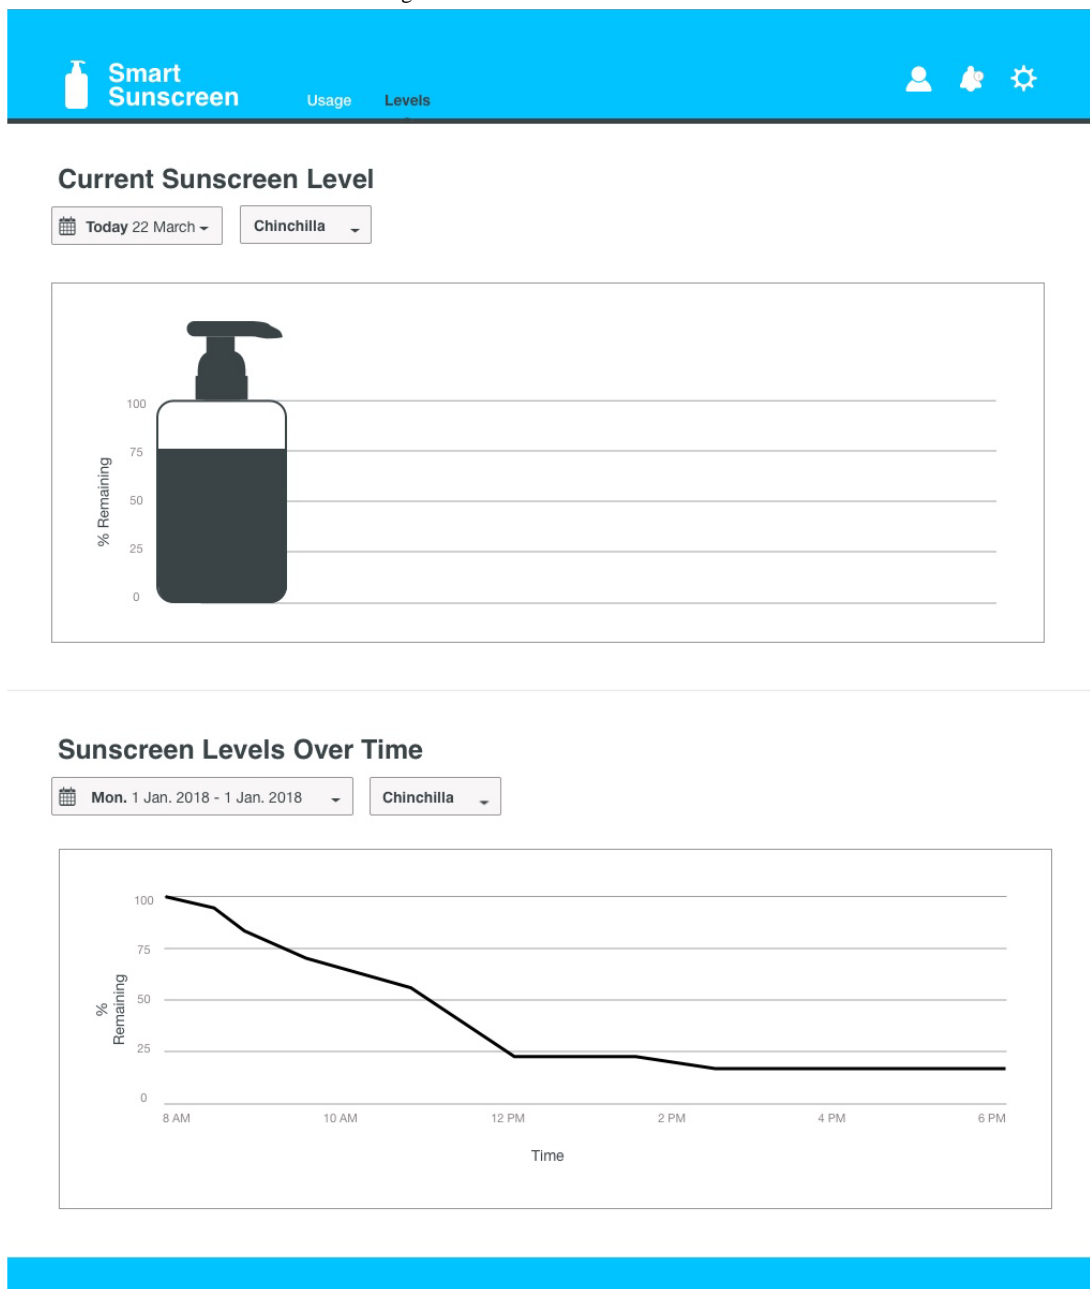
Smart Sunscreen

Usage Levels

Current Sunscreen Level

Today 22 March

Chinchilla

100
75
50
25
0

% Remaining

Sunscreen Levels Over Time

Mon. 1 Jan. 2018 - 1 Jan. 2018

Chinchilla

100
75
50
25
0

% Remaining

8 AM 10 AM 12 PM 2 PM 4 PM 6 PM

Time